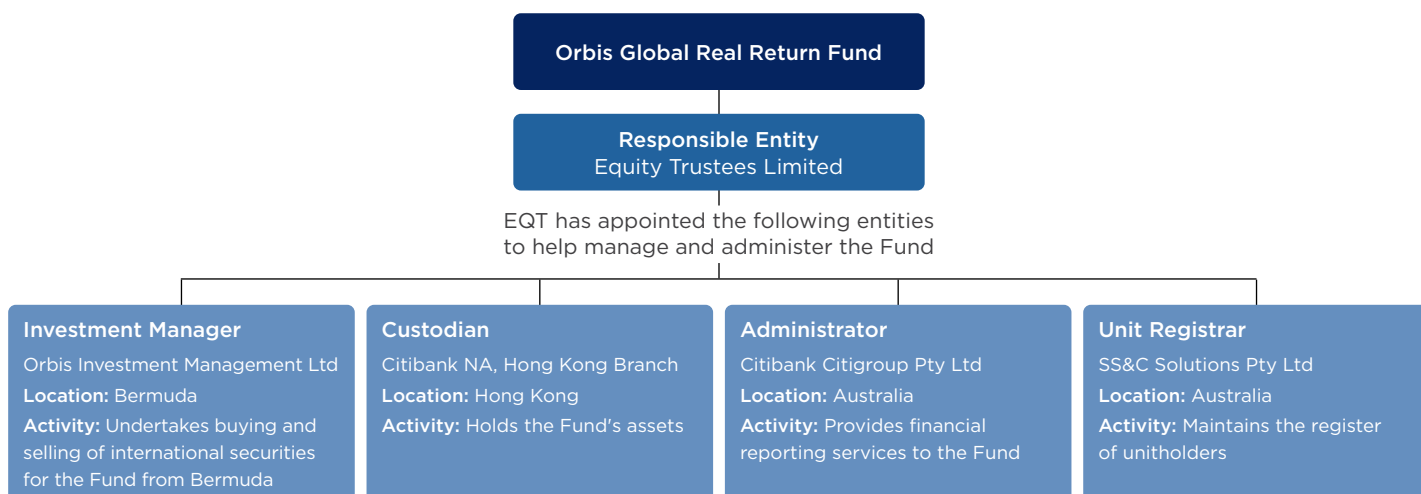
Orbis Global Real Return Fund

Responsible Entity
Equity Trustees Limited

EQT has appointed the following entities to help manage and administer the Fund

Investment Manager
Orbis Investment Management Ltd
Location: Bermuda
Activity: Undertakes buying and selling of international securities for the Fund from Bermuda

Custodian
Citibank NA, Hong Kong Branch
Location: Hong Kong
Activity: Holds the Fund's assets

Administrator
Citibank Citigroup Pty Ltd
Location: Australia
Activity: Provides financial reporting services to the Fund

Unit Registrar
SS&C Solutions Pty Ltd
Location: Australia
Activity: Maintains the register of unitholders